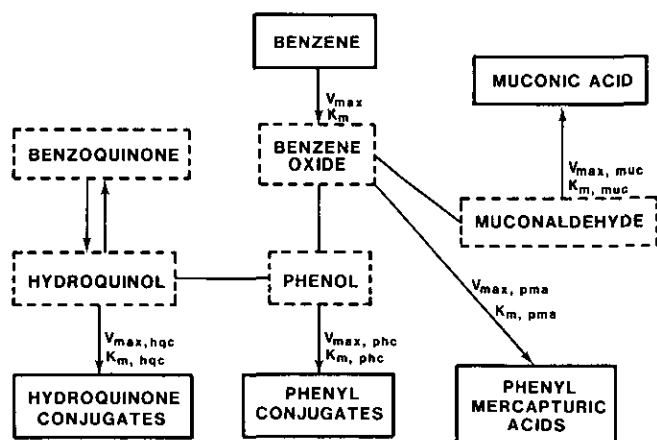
BENZENE

$V_{max}$
$K_m$

MUCONIC ACID

BENZOQUINONE

BENZENE OXIDE

$V_{max,\ muc}$
$K_{m,\ muc}$

MUCONALDEHYDE

HYDROQUINOL

PHENOL

$V_{max,\ pma}$
$K_{m,\ pma}$

$V_{max,hqc}$
$K_{m,\ hqc}$

$V_{max,\ phc}$
$K_{m,\ phc}$

HYDROQUINONE CONJUGATES

PHENYL CONJUGATES

PHENYL MERCAPTURIC ACIDS